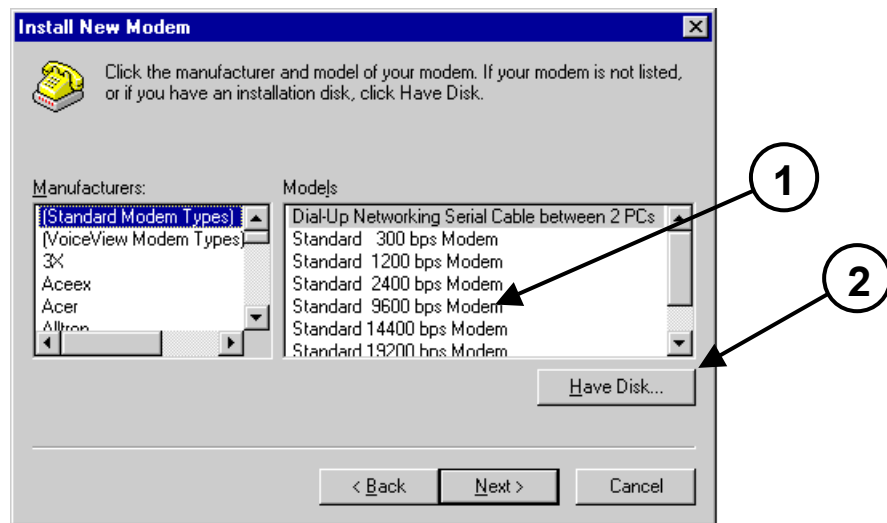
Install New Modem

Click the manufacturer and model of your modem. If your modem is not listed, or if you have an installation disk, click Have Disk.

Manufacturers:

(Standard Modem Types)
(VoiceView Modem Types)
3X
Aceex
Acer
Altron

Models

Dial-Up Networking Serial Cable between 2 PCs
Standard 300 bps Modem
Standard 1200 bps Modem
Standard 2400 bps Modem
Standard 9600 bps Modem
Standard 14400 bps Modem
Standard 19200 bps Modem

1

2

Have Disk...

< Back

Next >

Cancel